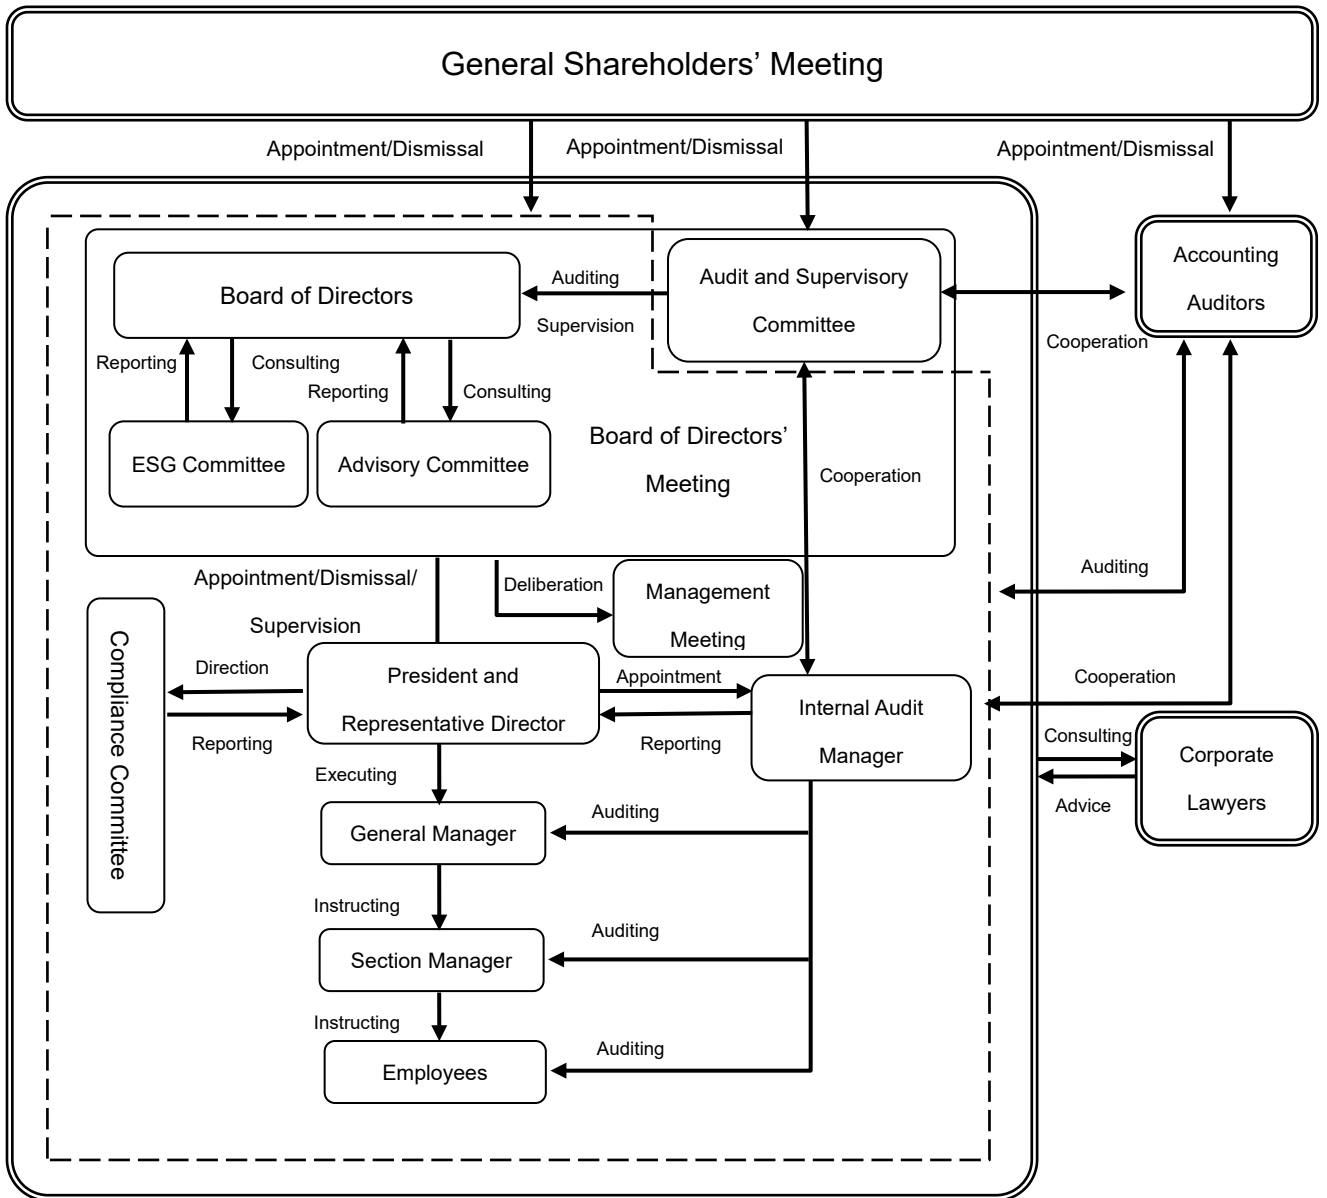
General Shareholders' Meeting

Appointment/Dismissal

Appointment/Dismissal

Appointment/Dismissal

Board of Directors

Auditing

Supervision

Audit and Supervisory Committee

Accounting Auditors

Cooperation

Reporting

Consulting

Reporting

Consulting

ESG Committee

Advisory Committee

Board of Directors' Meeting

Cooperation

Appointment/Dismissal/ Supervision

Deliberation

Management Meeting

Auditing

Compliance Committee

Direction

Reporting

President and Representative Director

Appointment

Reporting

Internal Audit Manager

Cooperation

Consulting

Advice

Corporate Lawyers

Executing

General Manager

Auditing

Instructing

Section Manager

Auditing

Instructing

Employees

Auditing